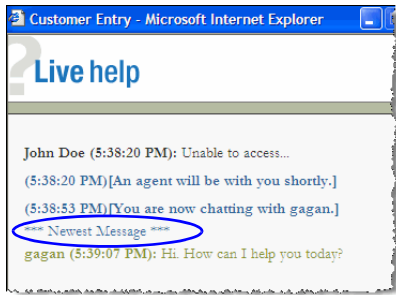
Customer Entry - Microsoft Internet Explorer

Live help

John Doe (5:38:20 PM): Unable to access...

(5:38:20 PM)[An agent will be with you shortly.]

(5:38:53 PM)[You are now chatting with gagan.]

*** Newest Message ***

gagan (5:39:07 PM): Hi. How can I help you today?